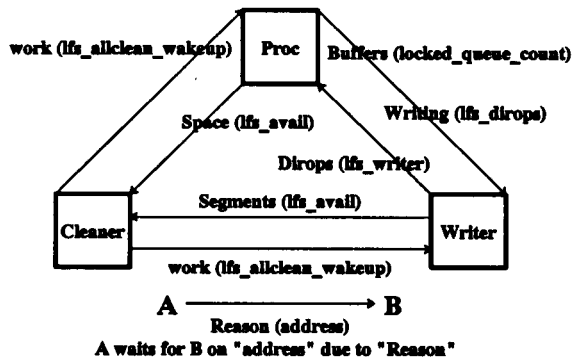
work (lfs_allclean_wakeup)

Proc

Buffers (locked_queue_count)

Space (lfs_avail)

Writing (lfs_dirops)

Dirops (lfs_writer)

Segments (lfs_avail)

Cleaner

Writer

work (lfs_allclean_wakeup)

A B

Reason (address)

A waits for B on "address" due to "Reason"